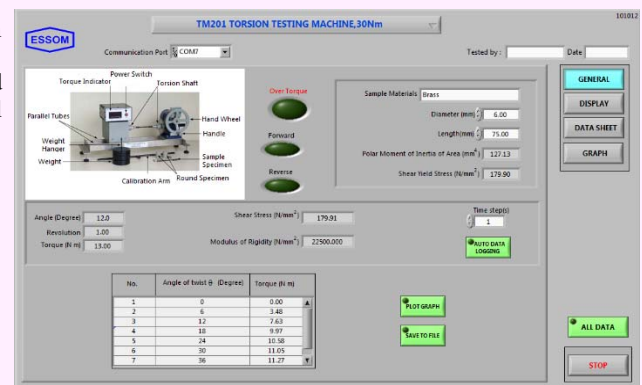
101012

ESSOM

TM201 TORSION TESTING MACHINE,30Nm

Communication Port COM7

Tested by :

Date

Torque Indicator
Power Switch
Torsion Shaft
Parallel Tubes
Hand Wheel
Handle
Weight Hanger
Weight
Sample Specimen
Calibration Arm
Round Specimen

Over Torque

Forward

Reverse

Sample Materials Brass

Diameter (mm) 6.00

Length(mm) 75.00

Polar Moment of Inertia of Area (mm$^4$) 127.13

Shear Yield Stress (N/mm$^2$) 179.90

GENERAL

DISPLAY

DATA SHEET

GRAPH

Angle (Degree) 12.0

Revolution 1.00

Torque (N m) 13.00

Shear Stress (N/mm$^2$) 179.91

Modulus of Rigidity (N/mm$^2$) 22500.000

Time step(s) 1

AUTO DATA LOGGING

| No. | Angle of twist θ (Degree) | Torque (N m) |
|---|---|---|
| 1 | 0 | 0.00 |
| 2 | 6 | 3.48 |
| 3 | 12 | 7.63 |
| 4 | 18 | 9.97 |
| 5 | 24 | 10.58 |
| 6 | 30 | 11.05 |
| 7 | 36 | 11.27 |

PLOT GRAPH

SAVE TO FILE

ALL DATA

STOP